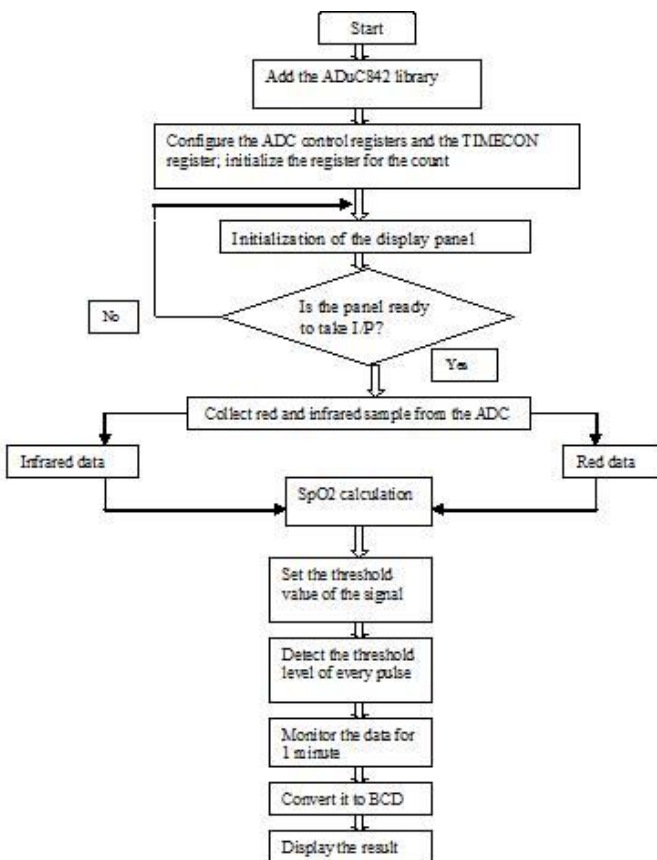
Start

Add the ADuC842 library

Configure the ADC control registers and the TIMECON register; initialize the register for the count

Initialization of the display pane1

Is the panel ready to take I/P?

No

Yes

Collect red and infrared sample from the ADC

Infrared data

Red data

SpO2 calculation

Set the threshold value of the signal

Detect the threshold level of every pulse

Monitor the data for 1 minute

Convert it to BCD

Display the result